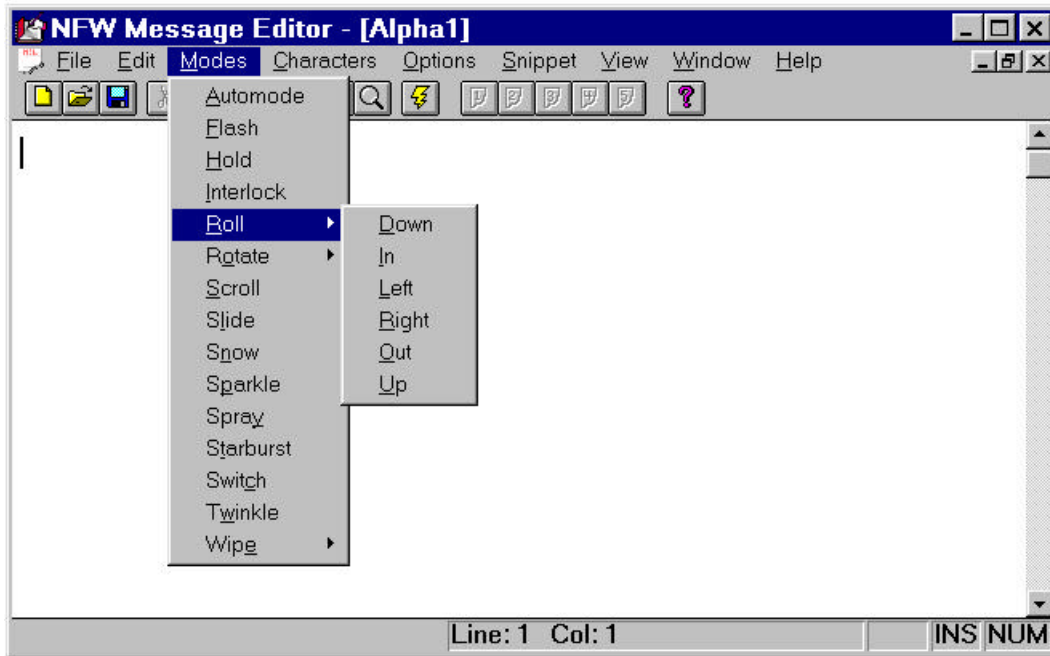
NFW Message Editor - [Alpha1]

File Edit Modes Characters Options Snippet View Window Help

Automode
Flash
Hold
Interlock
Roll
Rotate
Scroll
Slide
Snow
Sparkle
Spray
Starburst
Switch
Twinkle
Wipe

Down
In
Left
Right
Out
Up

Line: 1 Col: 1 INS NUM